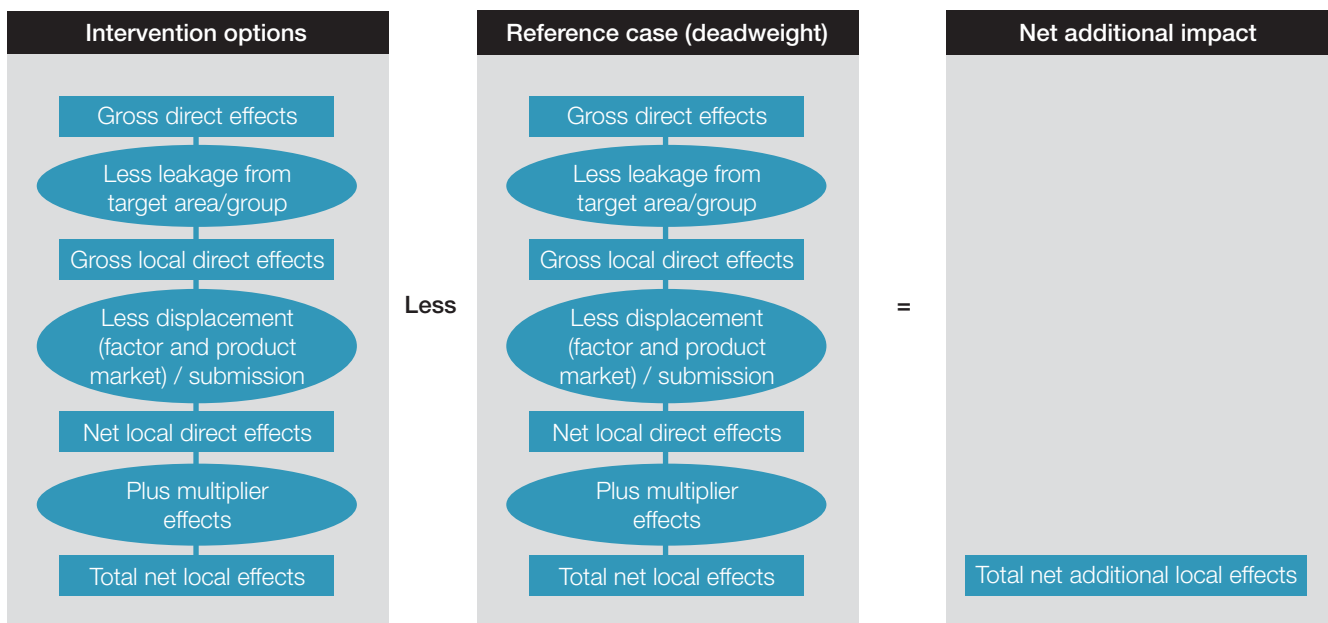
Intervention options

Gross direct effects

Less leakage from target area/group

Gross local direct effects

Less displacement (factor and product market) / submission

Net local direct effects

Plus multiplier effects

Total net local effects

Less

Reference case (deadweight)

Gross direct effects

Less leakage from target area/group

Gross local direct effects

Less displacement (factor and product market) / submission

Net local direct effects

Plus multiplier effects

Total net local effects

=

Net additional impact

Total net additional local effects